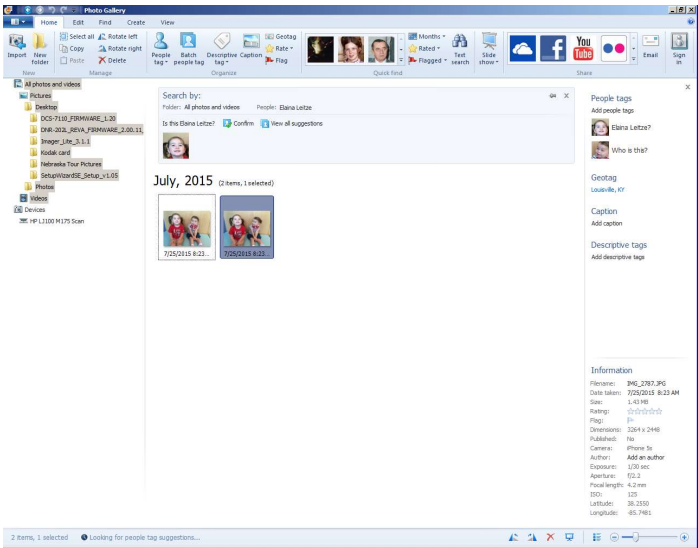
Photo Gallery

Home Edit Find Create View

Import New folder Select all Copy Paste Rotate left Rotate right Delete People tag Batch people tag Descriptive tag Caption Geotag Rate Flag Months Rated Flagged Text search Slide show Email Sign in

New Manage Organize Quick find Share

All photos and videos
Pictures
Desktop
DCS-7110_FIRMWARE_1.20
DNR-202L_REVA_FIRMWARE_2.00.11
Imager_Lite_3.1.1
Kodak card
Nebraska Tour Pictures
SetupWizardSE_Setup_v1.05
Photos
Videos
Devices
HP LJ100 M175 Scan

Search by:
Folder: All photos and videos People: Elaina Leitze
Is this Elaina Leitze? Confirm View all suggestions

July, 2015 (2 items, 1 selected)

7/25/2015 8:23...
7/25/2015 8:23...

People tags
Add people tags
Elaina Leitze?
Who is this?

Geotag
Louisville, KY

Caption
Add caption

Descriptive tags
Add descriptive tags

Information
Filename: IMG_2787.JPG
Date taken: 7/25/2015 8:23 AM
Size: 1.43 MB
Rating:
Flag:
Dimensions: 3264 x 2448
Published: No
Camera: iPhone 5s
Author: Add an author
Exposure: 1/30 sec
Aperture: f/2.2
Focal length: 4.2 mm
ISO: 125
Latitude: 38.2550
Longitude: -85.7481

2 items, 1 selected Looking for people tag suggestions...